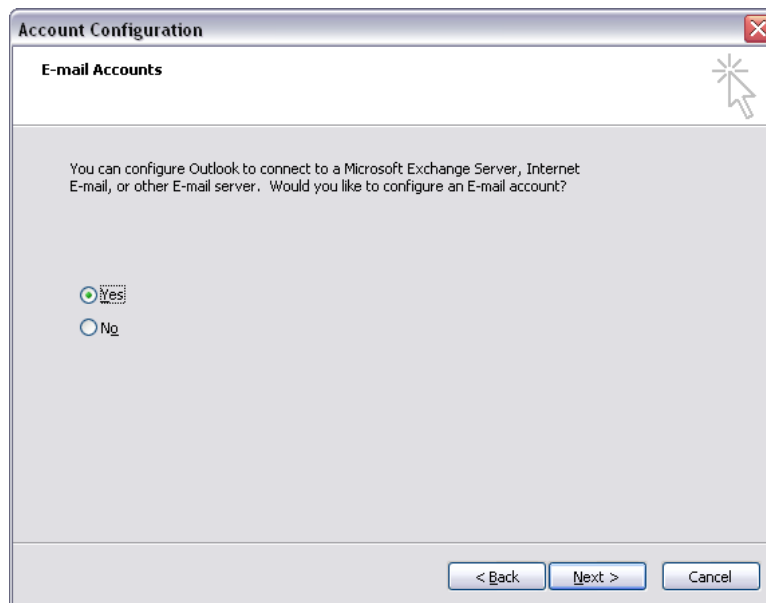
Account Configuration

E-mail Accounts

You can configure Outlook to connect to a Microsoft Exchange Server, Internet E-mail, or other E-mail server. Would you like to configure an E-mail account?

Yes

No

< Back

Next >

Cancel